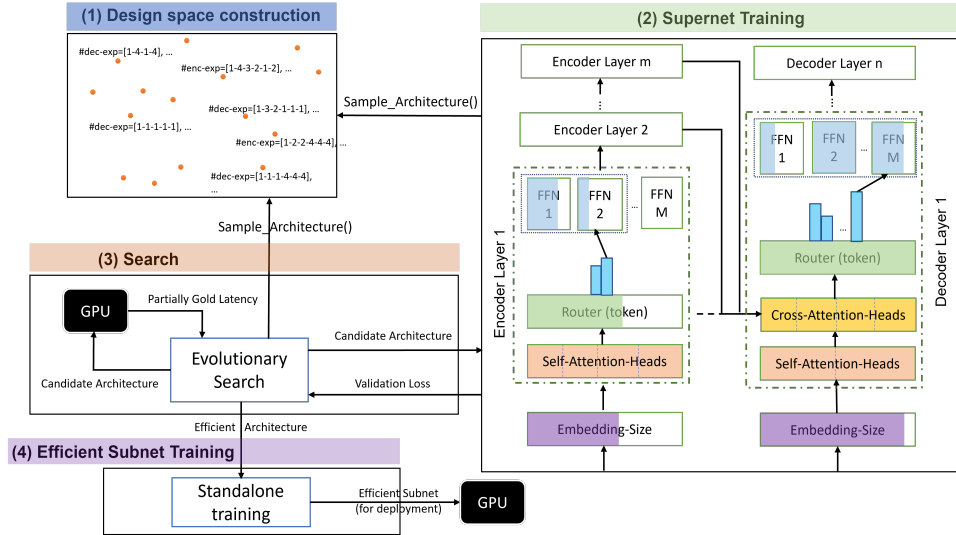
(1) Design space construction

#dec-exp=[1-4-1-4], ...
#enc-exp=[1-4-3-2-1-2], ...
#dec-exp=[1-3-2-1-1-1], ...
#dec-exp=[1-1-1-1-1], ...
#enc-exp=[1-2-2-4-4-4], ...
#dec-exp=[1-1-1-4-4-4], ...

Sample_Architecture()

Sample_Architecture()

(2) Supernet Training

Encoder Layer m
Encoder Layer 2
Encoder Layer 1
FFN 1
FFN 2
...
FFN M
Router (token)
Self-Attention-Heads
Embedding-Size

Decoder Layer n
Decoder Layer 1
FFN 1
FFN 2
...
FFN M
Router (token)
Cross-Attention-Heads
Self-Attention-Heads
Embedding-Size

(3) Search

GPU
Partially Gold Latency
Candidate Architecture
Evolutionary Search
Candidate Architecture
Validation Loss
Efficient Architecture

(4) Efficient Subnet Training

Standalone training
Efficient Subnet (for deployment)
GPU